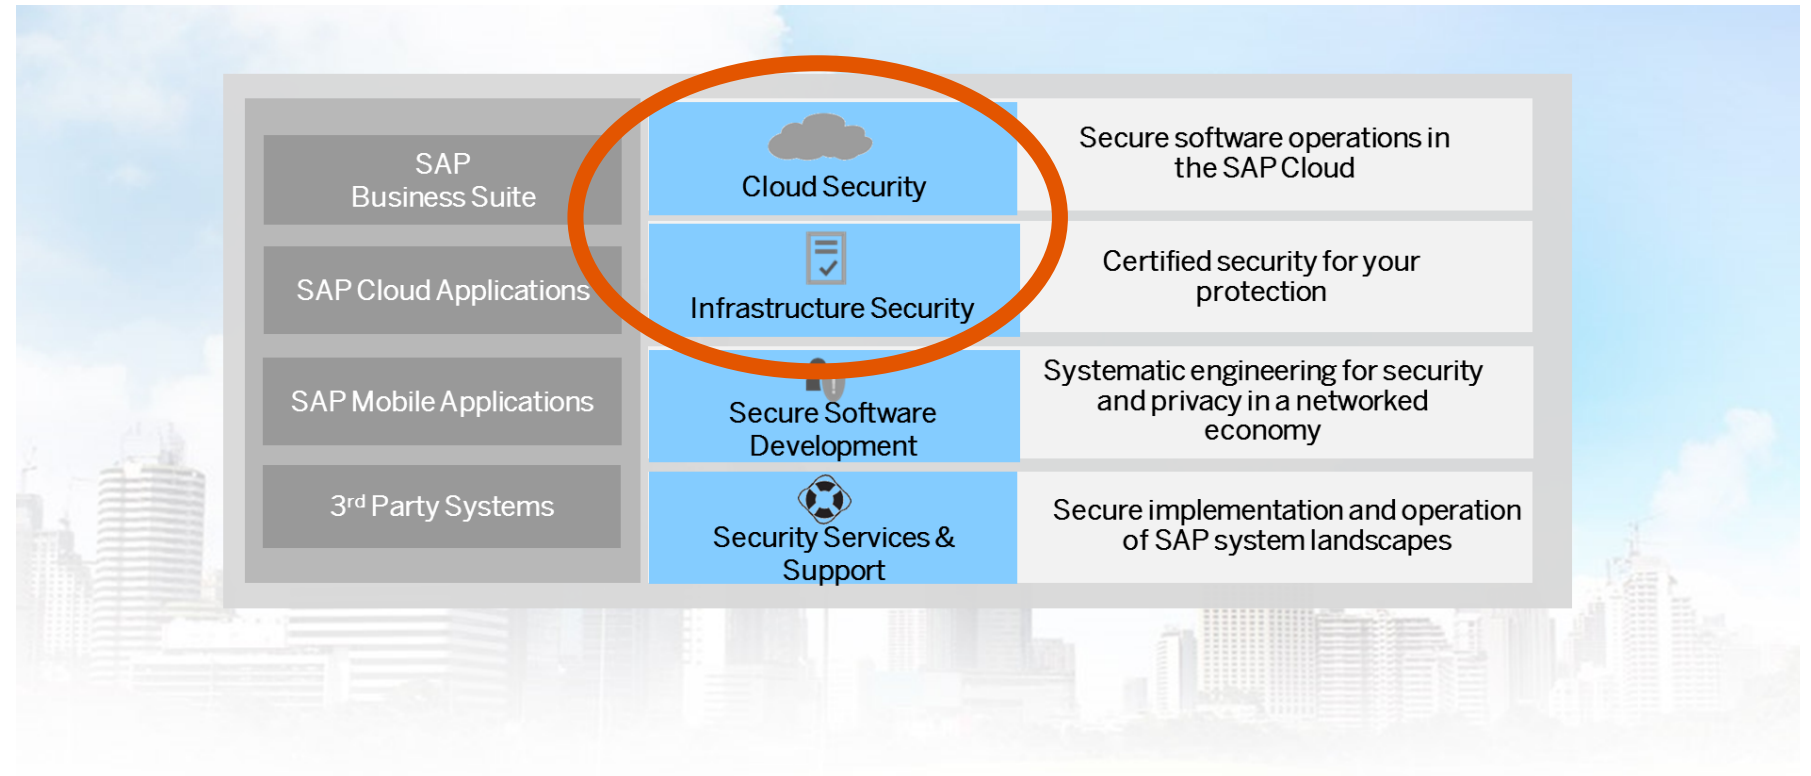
SAP
Business Suite

SAP Cloud Applications

SAP Mobile Applications

3$^{rd}$ Party Systems

Cloud Security

Secure software operations in the SAP Cloud

Infrastructure Security

Certified security for your protection

Secure Software Development

Systematic engineering for security and privacy in a networked economy

Security Services & Support

Secure implementation and operation of SAP system landscapes